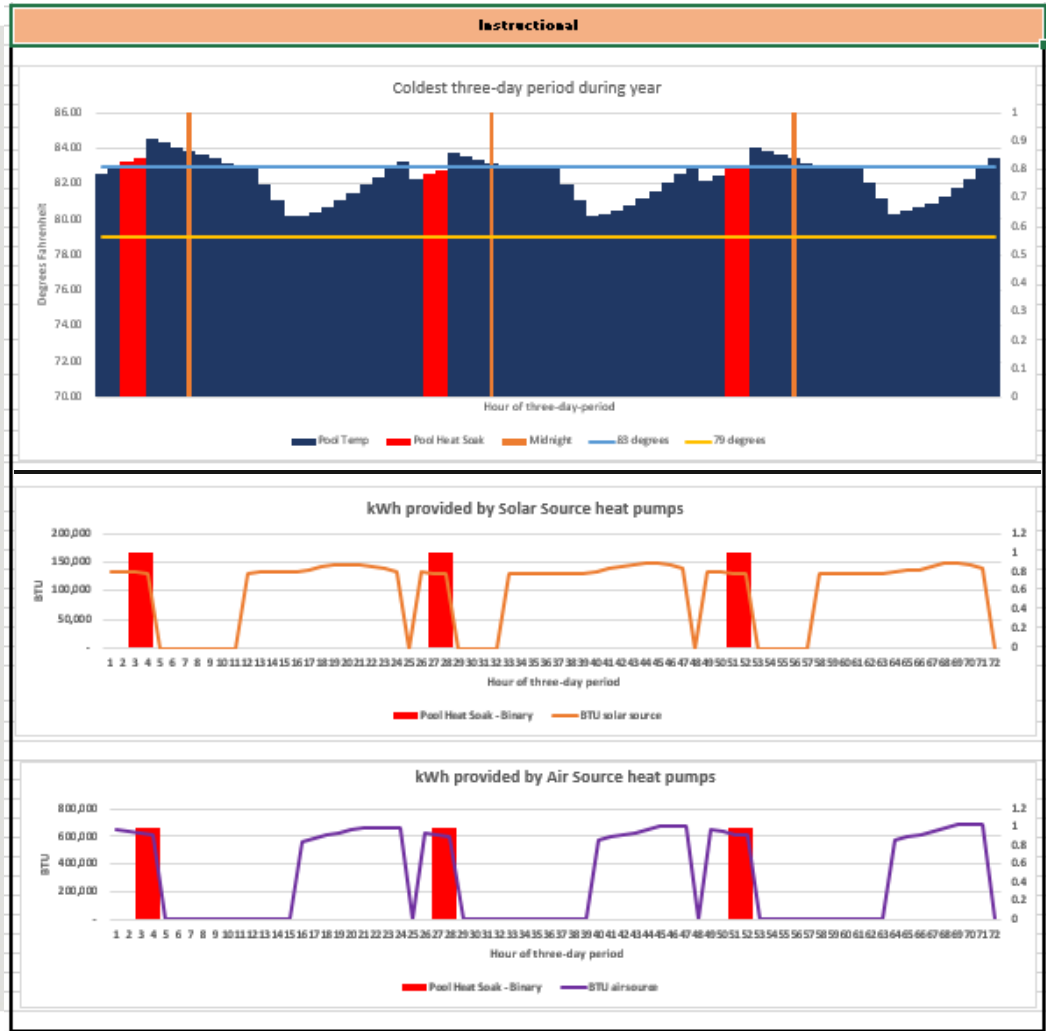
Instructional

Coldest three-day period during year

86.00
84.00
82.00
80.00
78.00
76.00
74.00
72.00
70.00

Degrees Fahrenheit

1
0.9
0.8
0.7
0.6
0.5
0.4
0.3
0.2
0.1
0

Hour of three-day-period

Pool Temp  Pool Heat Soak  Midnight  83 degrees  79 degrees

kWh provided by Solar Source heat pumps

200,000
150,000
100,000
50,000
-

BTU

1.2
1
0.8
0.6
0.4
0.2
0

1 2 3 4 5 6 7 8 9 10 11 12 13 14 15 16 17 18 19 20 21 22 23 24 25 26 27 28 29 30 31 32 33 34 35 36 37 38 39 40 41 42 43 44 45 46 47 48 49 50 51 52 53 54 55 56 57 58 59 60 61 62 63 64 65 66 67 68 69 70 71 72

Hour of three-day period

Pool Heat Soak - Binary  BTU solar source

kWh provided by Air Source heat pumps

800,000
600,000
400,000
200,000
-

BTU

1.2
1
0.8
0.6
0.4
0.2
0

1 2 3 4 5 6 7 8 9 10 11 12 13 14 15 16 17 18 19 20 21 22 23 24 25 26 27 28 29 30 31 32 33 34 35 36 37 38 39 40 41 42 43 44 45 46 47 48 49 50 51 52 53 54 55 56 57 58 59 60 61 62 63 64 65 66 67 68 69 70 71 72

Hour of three-day period

Pool Heat Soak - Binary  BTU airsource